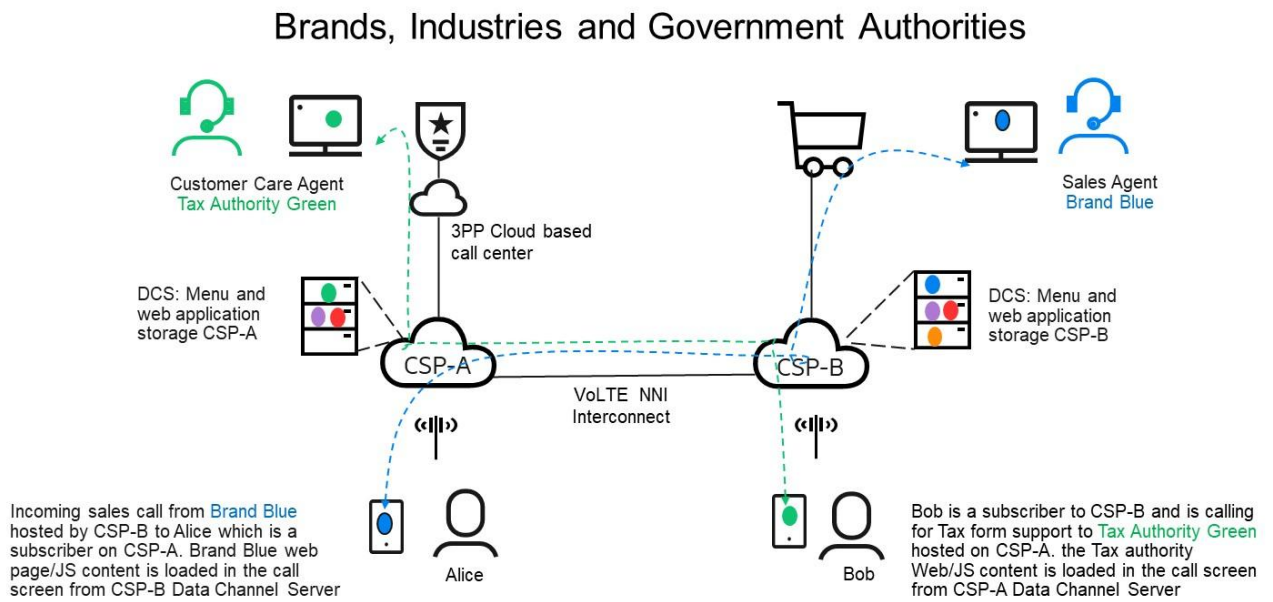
Brands, Industries and Government Authorities

Customer Care Agent
Tax Authority Green

3PP Cloud based call center

Sales Agent
Brand Blue

DCS: Menu and web application storage CSP-A

DCS: Menu and web application storage CSP-B

CSP-A

CSP-B

VoLTE NNI Interconnect

Incoming sales call from Brand Blue hosted by CSP-B to Alice which is a subscriber on CSP-A. Brand Blue web page/JS content is loaded in the call screen from CSP-B Data Channel Server

Alice

Bob

Bob is a subscriber to CSP-B and is calling for Tax form support to Tax Authority Green hosted on CSP-A. the Tax authority Web/JS content is loaded in the call screen from CSP-A Data Channel Server